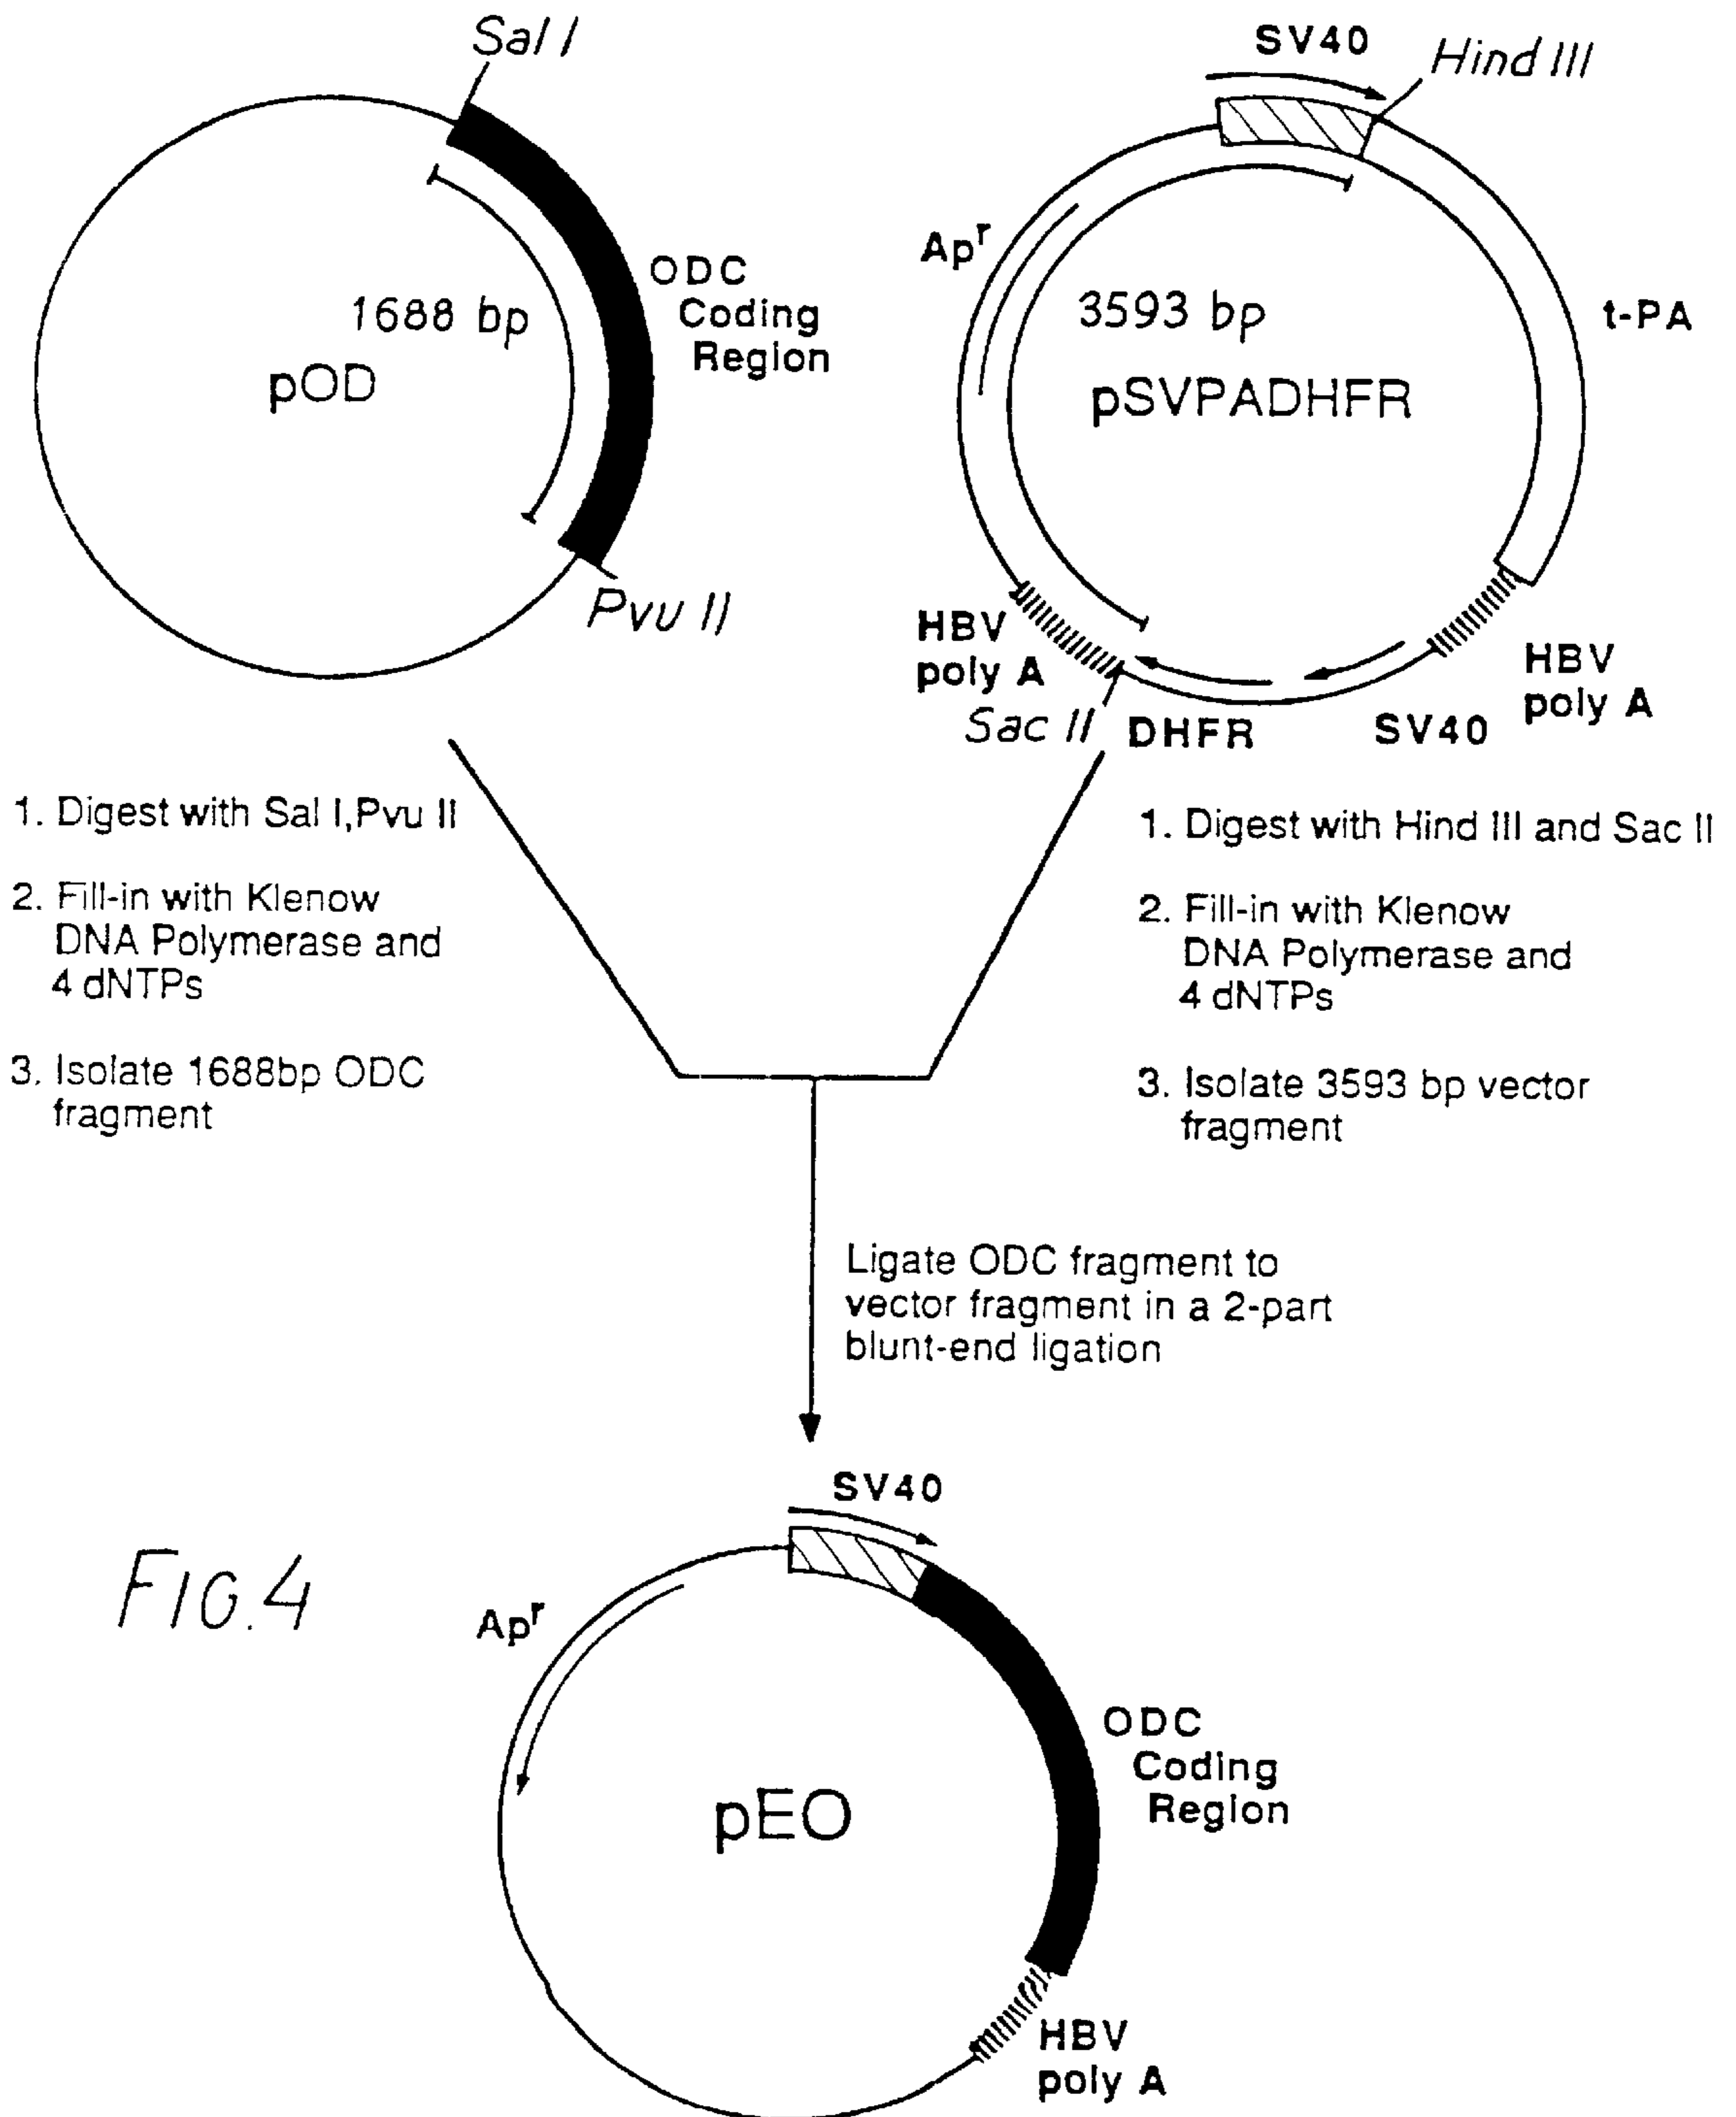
Sal I

ODC Coding Region

1688 bp

pOD

Pvu II

SV40

Hind III

$Ap^r$

3593 bp

t-PA

pSVPADHFR

HBV poly A

Sac II

DHFR

SV40

HBV poly A

1. Digest with Sal I,Pvu II

2. Fill-in with Klenow DNA Polymerase and 4 dNTPs

3. Isolate 1688bp ODC fragment

1. Digest with Hind III and Sac II

2. Fill-in with Klenow DNA Polymerase and 4 dNTPs

3. Isolate 3593 bp vector fragment

Ligate ODC fragment to vector fragment in a 2-part blunt-end ligation

FIG.4

SV40

$Ap^r$

ODC Coding Region

pEO

HBV poly A